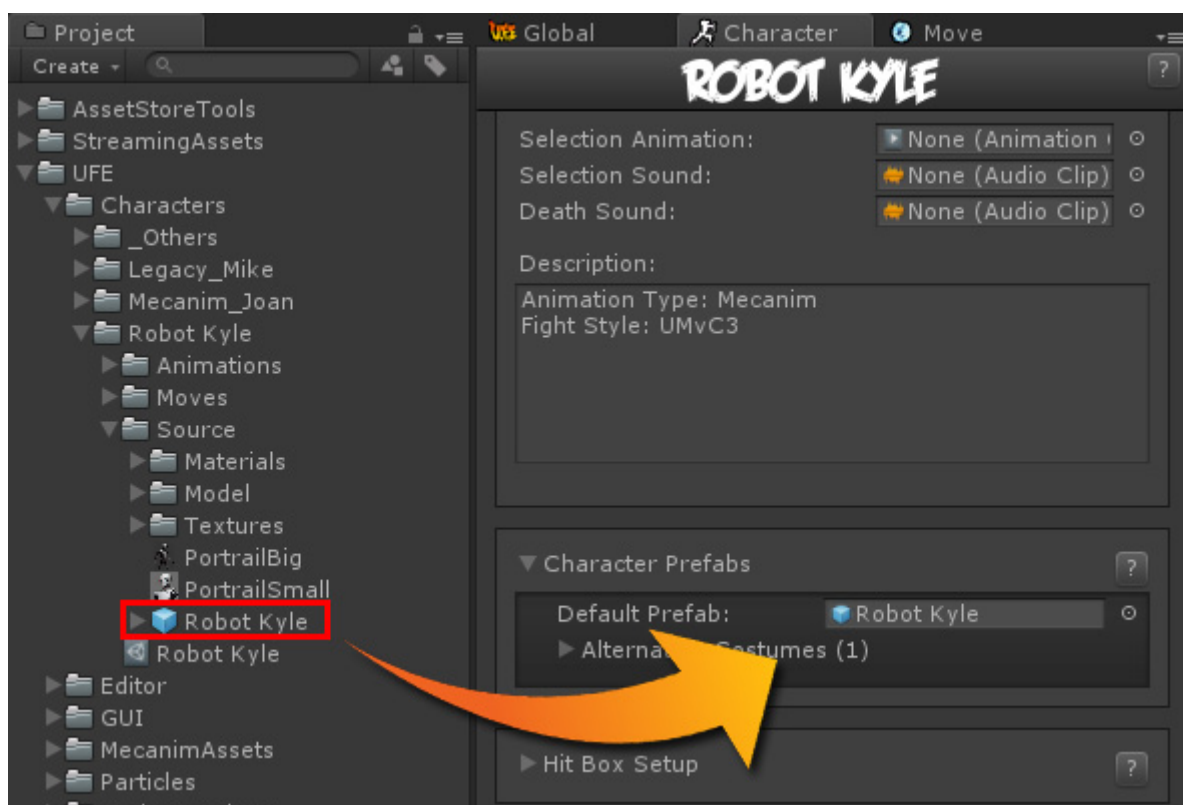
Project
Create
AssetStoreTools
StreamingAssets
UFE
Characters
_Others
Legacy_Mike
Mecanim_Joan
Robot Kyle
Animations
Moves
Source
Materials
Model
Textures
PortrailBig
PortrailSmall
Robot Kyle
Robot Kyle
Editor
GUI
MecanimAssets
Particles

UFE Global
Character
Move
?
ROBOT KYLE
Selection Animation: None (Animation
Selection Sound: None (Audio Clip)
Death Sound: None (Audio Clip)
Description:
Animation Type: Mecanim
Fight Style: UMvC3

Character Prefabs ?
Default Prefab: Robot Kyle
Alterna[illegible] Costumes (1)

Hit Box Setup ?